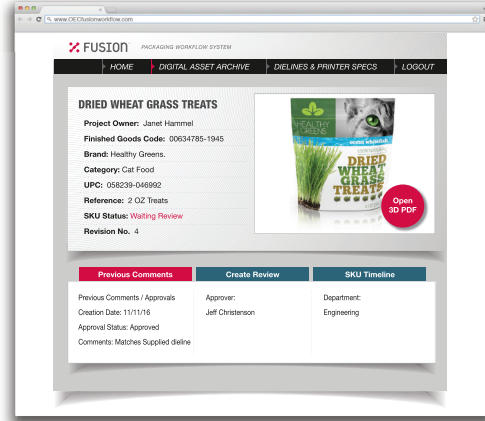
www.OECfusionworkflow.com

FUSION PACKAGING WORKFLOW SYSTEM

HOME | DIGITAL ASSET ARCHIVE | DIELINES & PRINTER SPECS | LOGOUT

DRIED WHEAT GRASS TREATS

Project Owner: Janet Hammel
Finished Goods Code: 00634785-1945
Brand: Healthy Greens.
Category: Cat Food
UPC: 058239-046992
Reference: 2 OZ Treats
SKU Status: Waiting Review
Revision No. 4

HEALTHY GREENS
ocean whitefish
DRIED WHEAT GRASS TREATS

Open 3D PDF

Previous Comments | Create Review | SKU Timeline

Previous Comments / Approvals
Creation Date: 11/11/16
Approval Status: Approved
Comments: Matches Supplied dieline

Approver:
Jeff Christenson

Department:
Engineering